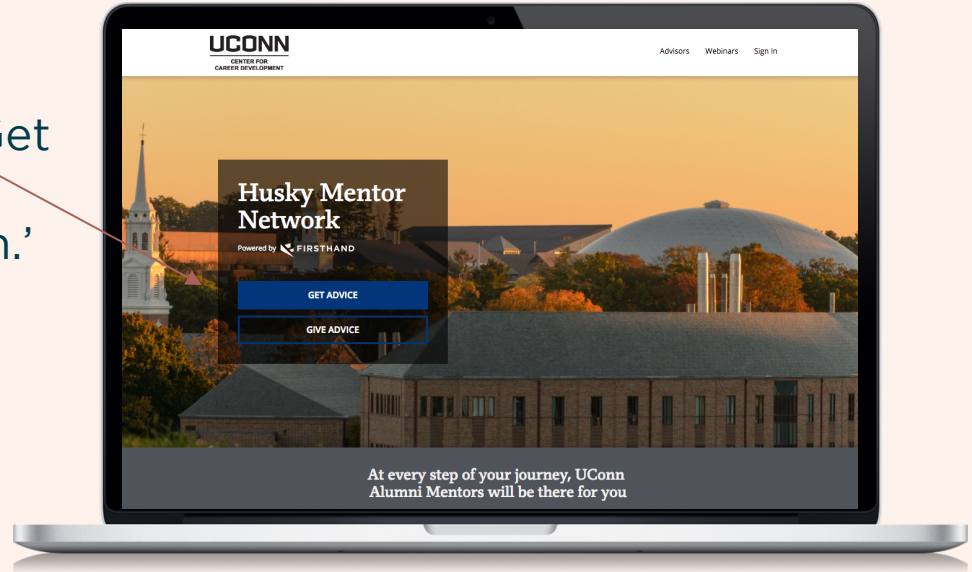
et

n.'

UCONN
CENTER FOR CAREER DEVELOPMENT

Advisors Webinars Sign In

Husky Mentor Network

Powered by FIRSTHAND

GET ADVICE

GIVE ADVICE

At every step of your journey, UConn Alumni Mentors will be there for you